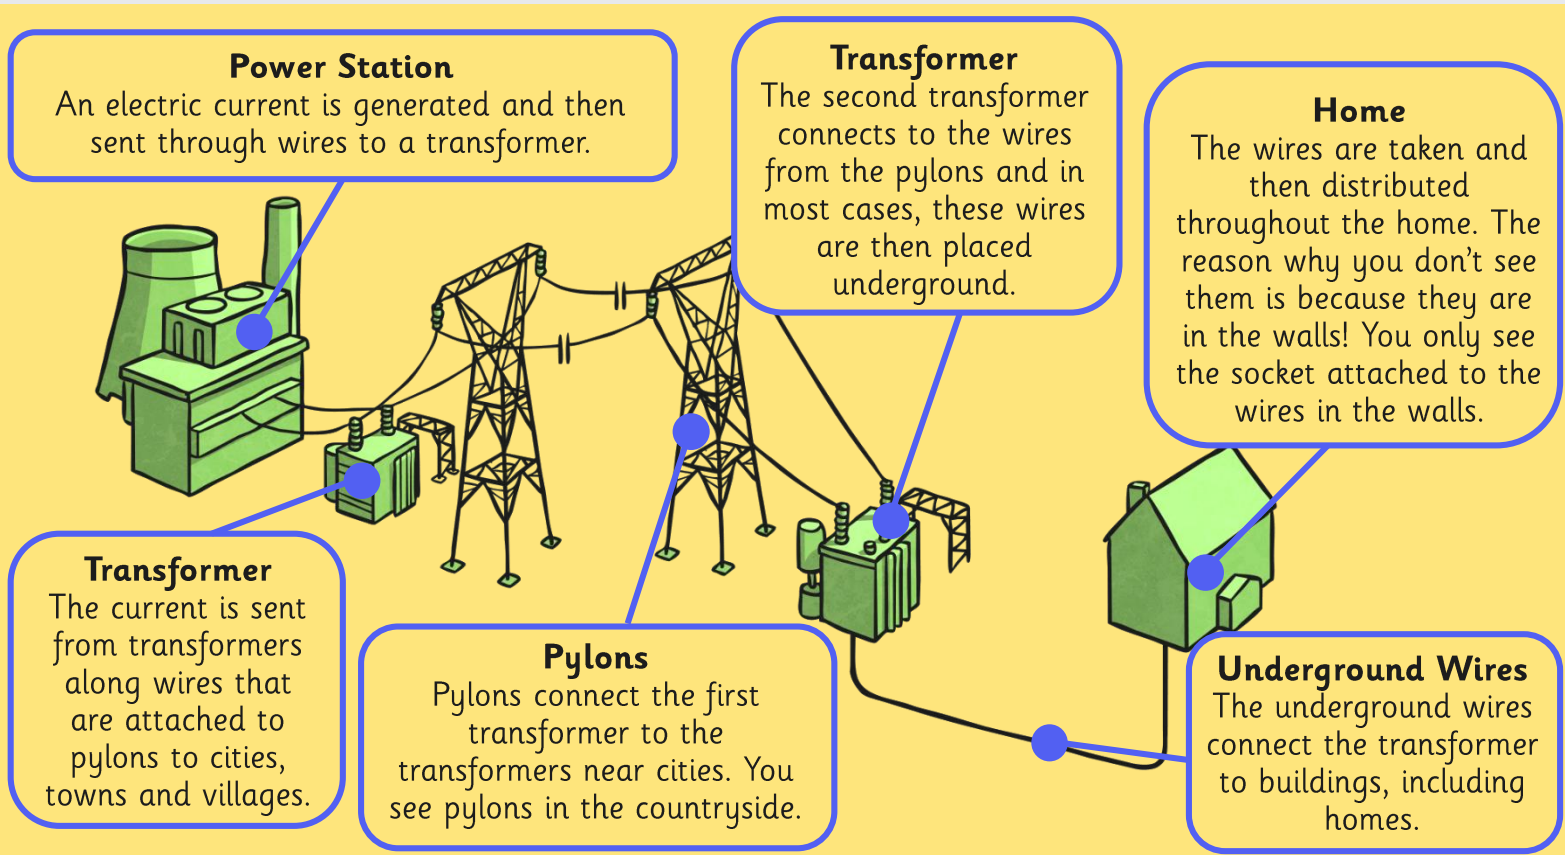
**Power Station**
An electric current is generated and then sent through wires to a transformer.

**Transformer**
The second transformer connects to the wires from the pylons and in most cases, these wires are then placed underground.

**Home**
The wires are taken and then distributed throughout the home. The reason why you don't see them is because they are in the walls! You only see the socket attached to the wires in the walls.

**Transformer**
The current is sent from transformers along wires that are attached to pylons to cities, towns and villages.

**Pylons**
Pylons connect the first transformer to the transformers near cities. You see pylons in the countryside.

**Underground Wires**
The underground wires connect the transformer to buildings, including homes.